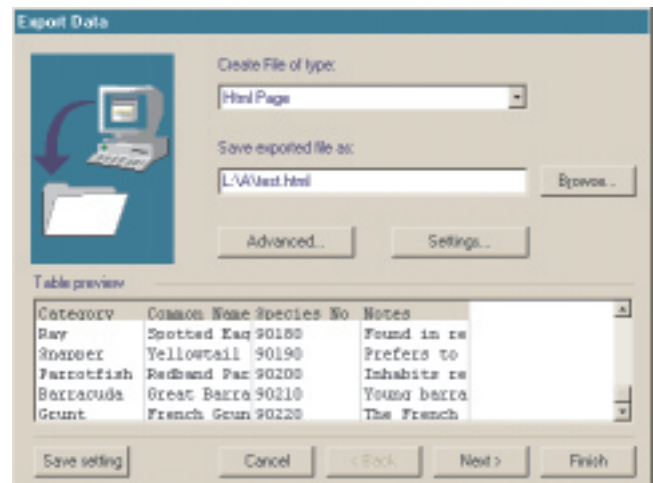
Export Data

Create File of type:

Html Page

Save exported file as:

L:\A\test.html

Browse...

Advanced...

Settings...

Table preview

| Category | Common Name | Species No | Notes |
|---|---|---|---|
| Ray | Spotted Eag | 90180 | Found in re |
| Snapper | Yellowtail | 90190 | Prefers to |
| Parrotfish | Redband Par | 90200 | Inhabits re |
| Barracuda | Great Barra | 90210 | Young barra |
| Grunt | French Grun | 90220 | The French |

Save setting

Cancel

< Back

Next >

Finish